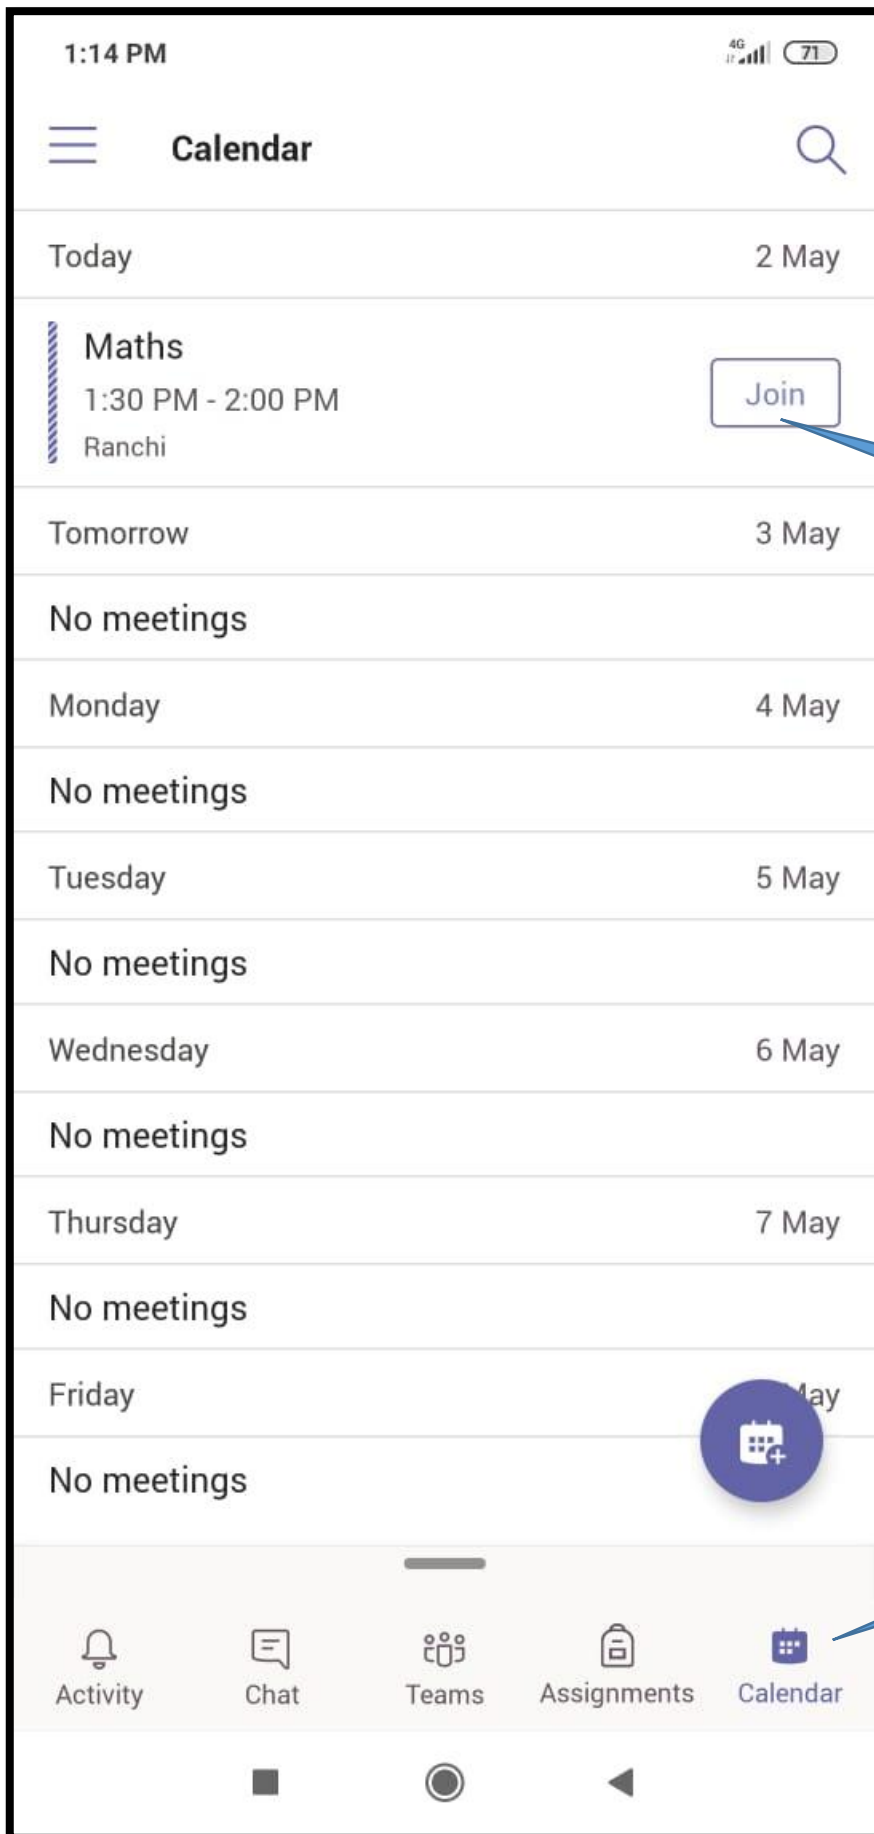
1:14 PM

4G 71

Calendar

Today 2 May

Maths
1:30 PM - 2:00 PM
Ranchi

Join

Tomorrow 3 May

No meetings

Monday 4 May

No meetings

Tuesday 5 May

No meetings

Wednesday 6 May

No meetings

Thursday 7 May

No meetings

Friday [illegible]ay

No meetings

Activity Chat Teams Assignments Calendar